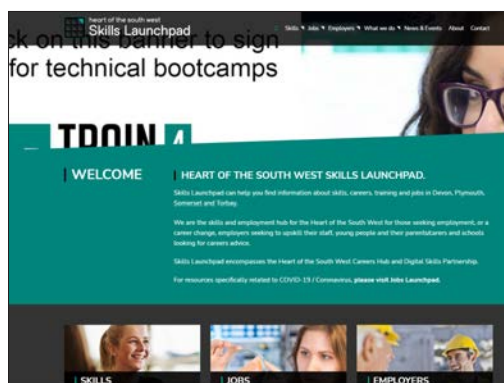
heart of the south west
Skills Launchpad

Skills ▾ Jobs ▾ Employers ▾ What we do ▾ News & Events About Contact

ck on this banner to sign for technical bootcamps

TRAIN 4

WELCOME

HEART OF THE SOUTH WEST SKILLS LAUNCHPAD.

Skills Launchpad can help you find information about skills, careers, training and jobs in Devon, Plymouth, Somerset and Torbay.

We are the skills and employment hub for the Heart of the South West for those seeking employment, or a career change, employers seeking to upskill their staff, young people and their parents/carers and schools looking for careers advice.

Skills Launchpad encompasses the Heart of the South West Careers Hub and Digital Skills Partnership.

For resources specifically related to COVID-19 / Coronavirus, please visit Jobs Launchpad.

SKILLS

JOBS

EMPLOYERS